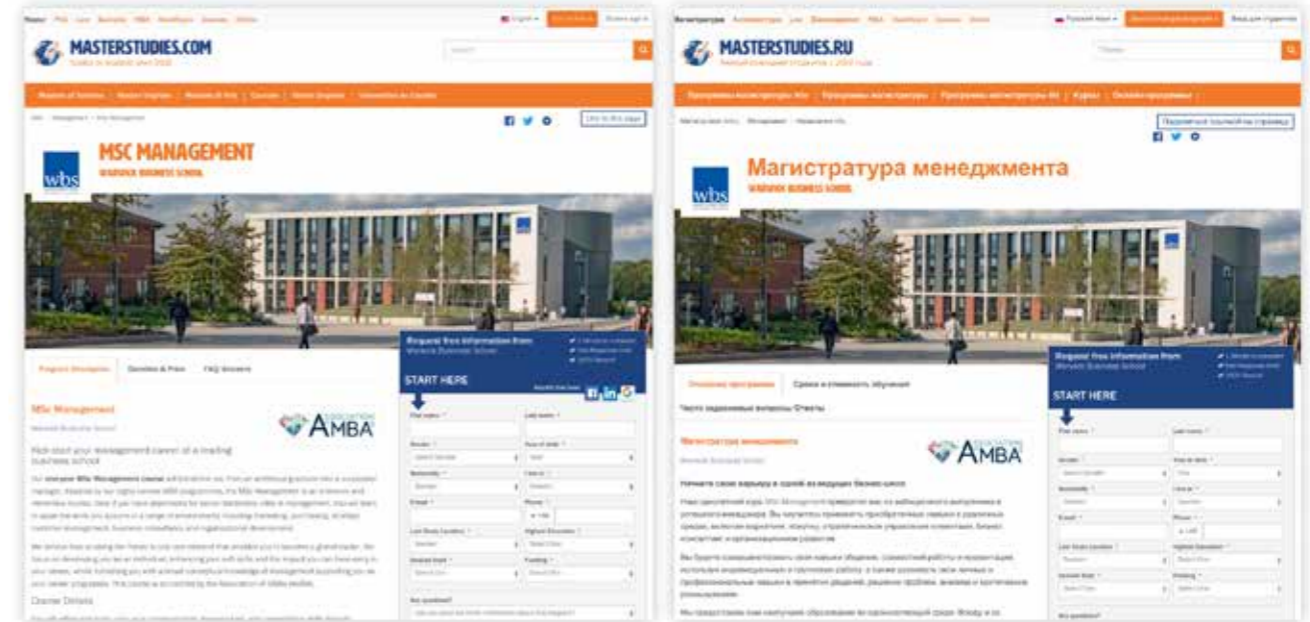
MASTERSTUDIES.COM

MSC MANAGEMENT

WARWICK BUSINESS SCHOOL

wbs

Request free information from
Warwick Business School

START HERE

Program Description

Duration & Price

FAQ Answers

MSc Management

AMBA

Kick-start your management career at a leading business school

First name *

Last name *

Gender *

Year of birth *

Nationality *

Live in *

E-mail *

Phone *

Last Study Location *

Highest Education *

Desired Start *

Funding *

Any questions?

Course Details

MASTERSTUDIES.RU

Магистратура менеджмента

WARWICK BUSINESS SCHOOL

wbs

Request free information from
Warwick Business School

START HERE

Описание программы

Сроки и стоимость обучения

Часто задаваемые вопросы Ответы

Магистратура менеджмента

AMBA

Начните свою карьеру в одной из ведущих бизнес-школ

First name *

Last name *

Gender *

Year of birth *

Nationality *

Live in *

E-mail *

Phone *

Last Study Location *

Highest Education *

Desired Start *

Funding *

Any questions?